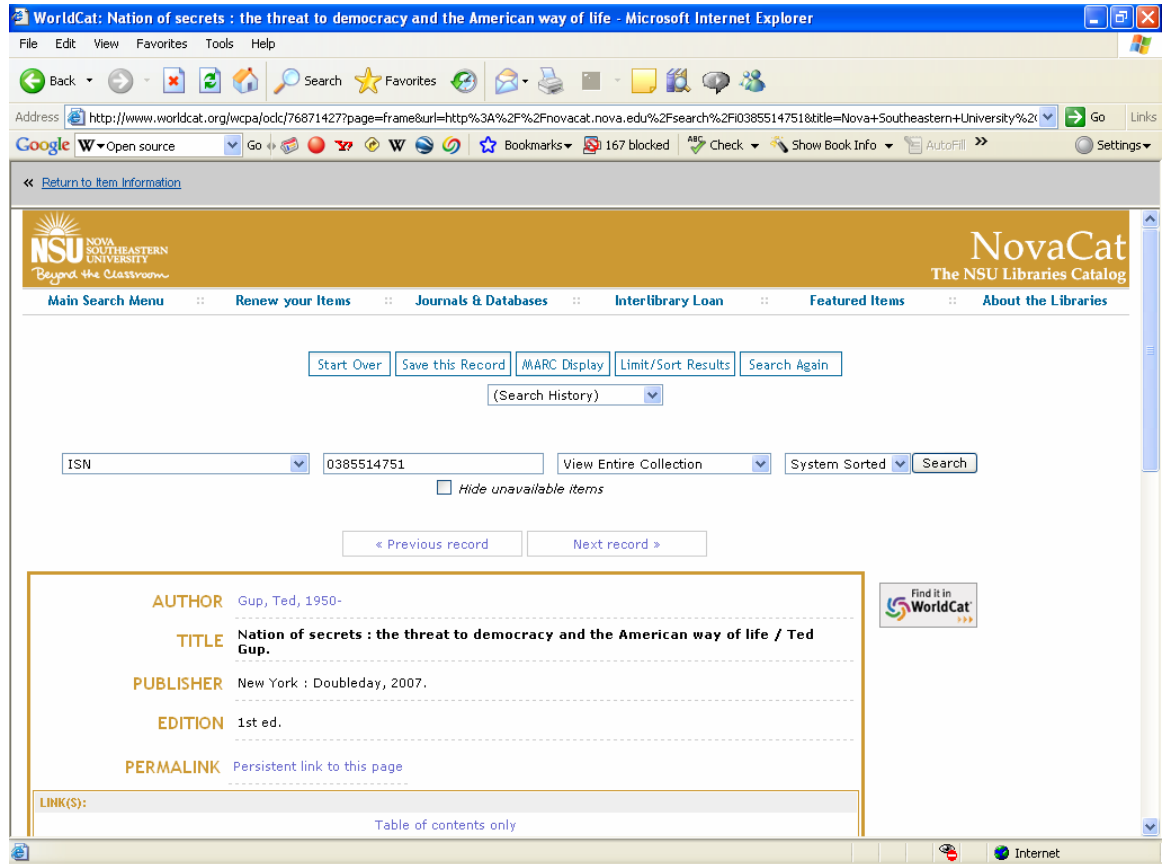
WorldCat: Nation of secrets : the threat to democracy and the American way of life - Microsoft Internet Explorer

File Edit View Favorites Tools Help

Back Search Favorites

Address http://www.worldcat.org/wcpa/oclc/76871427?page=frame&url=http%3A%2F%2Fnovacat.nova.edu%2Fsearch%2Fi0385514751&title=Nova+Southeastern+University%2( Go Links

Google W Open source Go Bookmarks 167 blocked Check Show Book Info AutoFill Settings

« Return to Item Information

NSU NOVA SOUTHEASTERN UNIVERSITY Beyond the Classroom

NovaCat The NSU Libraries Catalog

Main Search Menu | Renew your Items | Journals & Databases | Interlibrary Loan | Featured Items | About the Libraries

Start Over | Save this Record | MARC Display | Limit/Sort Results | Search Again

(Search History)

ISN | 0385514751 | View Entire Collection | System Sorted | Search

Hide unavailable items

« Previous record | Next record »

AUTHOR Gup, Ted, 1950-

TITLE Nation of secrets : the threat to democracy and the American way of life / Ted Gup.

PUBLISHER New York : Doubleday, 2007.

EDITION 1st ed.

PERMALINK Persistent link to this page

Find it in WorldCat

LINK(S):

Table of contents only

Internet